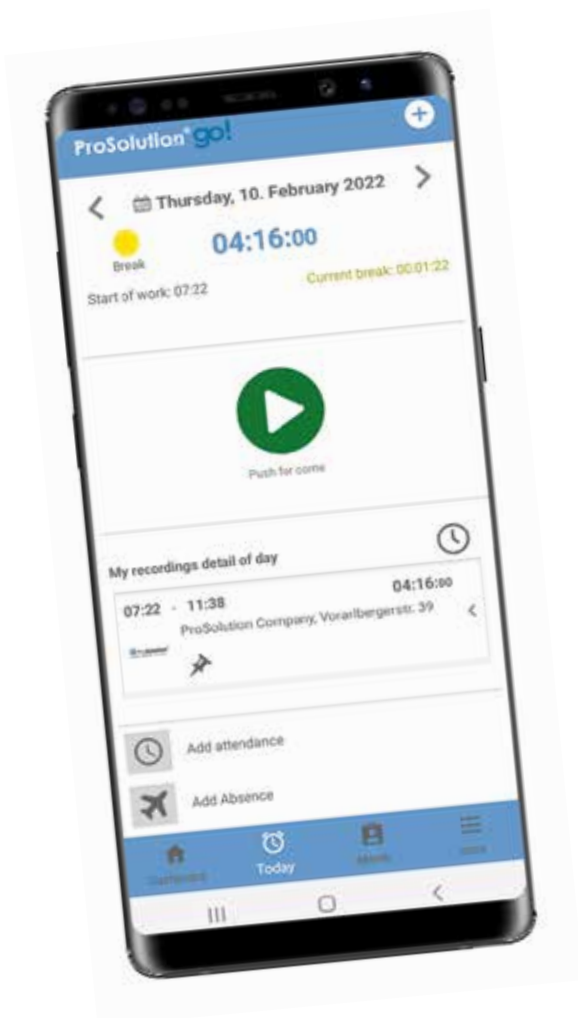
ProSolution® go!

Thursday, 10. February 2022

Break

04:16:00

Current break: 00:01:22

Start of work: 07:22

Push for come

My recordings detail of day

04:16:00

07:22 - 11:38

ProSolution Company, Vorarlbergerstr. 39

Add attendance

Add Absence

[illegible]

Today

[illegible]

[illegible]